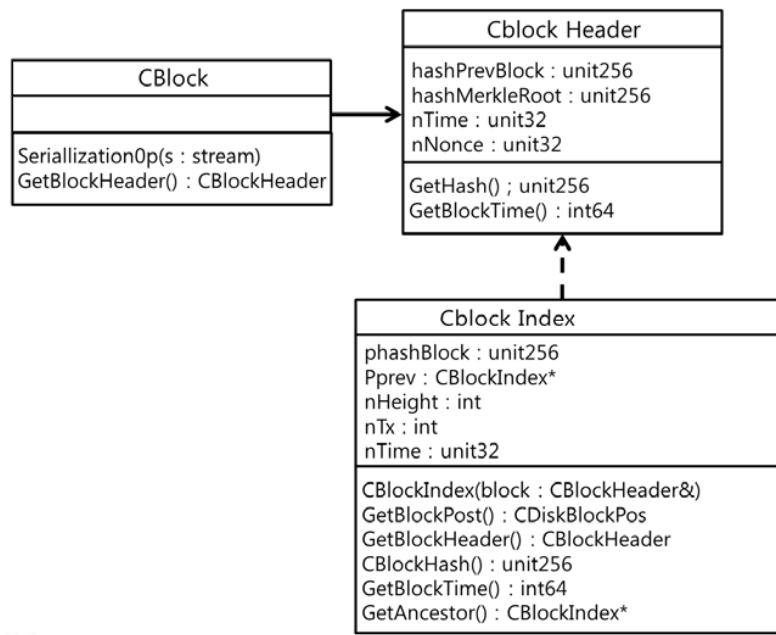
CBlock

Seriallization0p(s : stream)
GetBlockHeader() : CBlockHeader

Cblock Header

hashPrevBlock : unit256
hashMerkleRoot : unit256
nTime : unit32
nNonce : unit32

GetHash() ; unit256
GetBlockTime() : int64

Cblock Index

phashBlock : unit256
Pprev : CBlockIndex*
nHeight : int
nTx : int
nTime : unit32

CBlockIndex(block : CBlockHeader&)
GetBlockPost() : CDiskBlockPos
GetBlockHeader() : CBlockHeader
CBlockHash() : unit256
GetBlockTime() : int64
GetAncestor() : CBlockIndex*